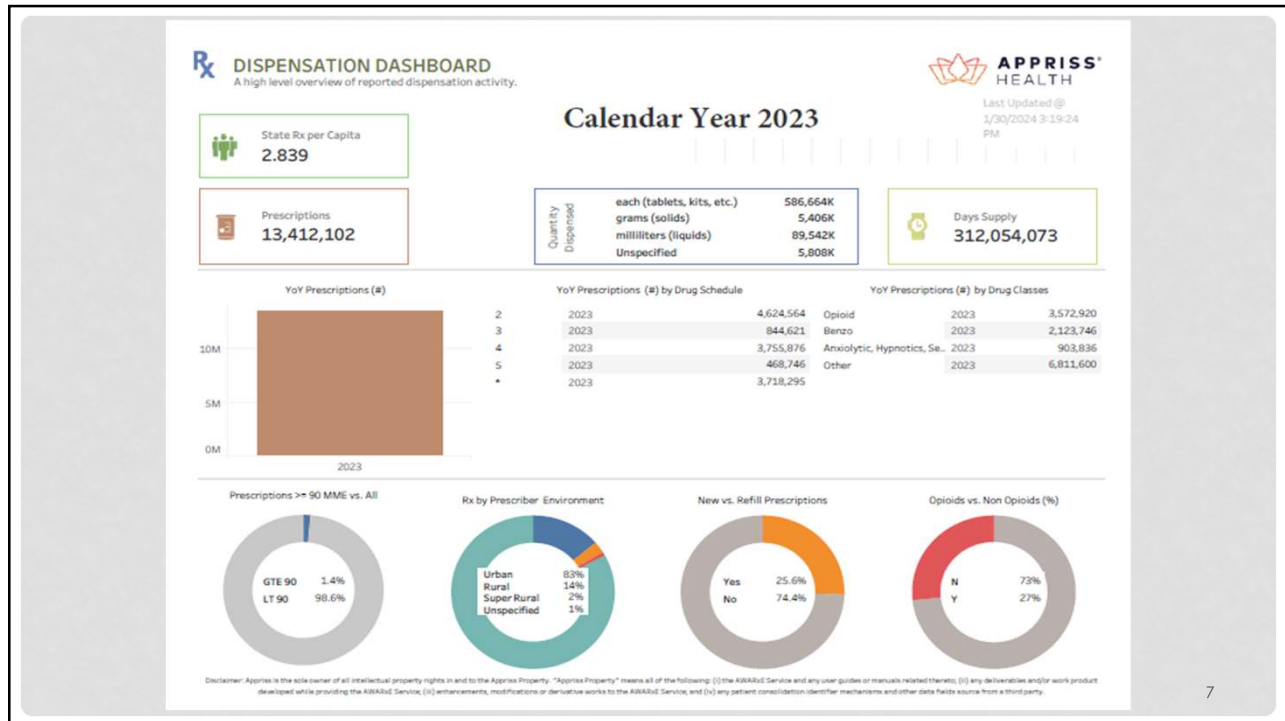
Rx DISPENSATION DASHBOARD
A high level overview of reported dispensation activity.

APPRISS® HEALTH

Calendar Year 2023

Last Updated @ 1/30/2024 3:19:24 PM

State Rx per Capita
2.839

Prescriptions
13,412,102

Quantity Dispensed

| | |
|---|---|
| each (tablets, kits, etc.) | 586,664K |
| grams (solids) | 5,406K |
| milliliters (liquids) | 89,542K |
| Unspecified | 5,808K |

Days Supply
312,054,073

YoY Prescriptions (#)

10M
5M
0M
2023

YoY Prescriptions (#) by Drug Schedule

| | | |
|---|---|---|
| 2 | 2023 | 4,624,564 |
| 3 | 2023 | 844,621 |
| 4 | 2023 | 3,755,876 |
| 5 | 2023 | 468,746 |
| * | 2023 | 3,718,295 |

YoY Prescriptions (#) by Drug Classes

| | | |
|---|---|---|
| Opioid | 2023 | 3,572,920 |
| Benzo | 2023 | 2,123,746 |
| Anxiolytic, Hypnotics, Se.. | 2023 | 903,836 |
| Other | 2023 | 6,811,600 |

Prescriptions >= 90 MME vs. All
GTE 90 1.4%
LT 90 98.6%

Rx by Prescriber Environment
Urban 83%
Rural 14%
Super Rural 2%
Unspecified 1%

New vs. Refill Prescriptions
Yes 25.6%
No 74.4%

Opioids vs. Non Opioids (%)
N 73%
Y 27%

Disclaimer: Appriss is the sole owner of all intellectual property rights in and to the Appriss Property. "Appriss Property" means all of the following: (i) the AWARxE Service and any user guides or manuals related thereto; (ii) any deliverables and/or work product developed while providing the AWARxE Service; (iii) enhancements, modifications or derivative works to the AWARxE Service; and (iv) any patient consolidation identifier mechanisms and other data fields source from a third party.

7